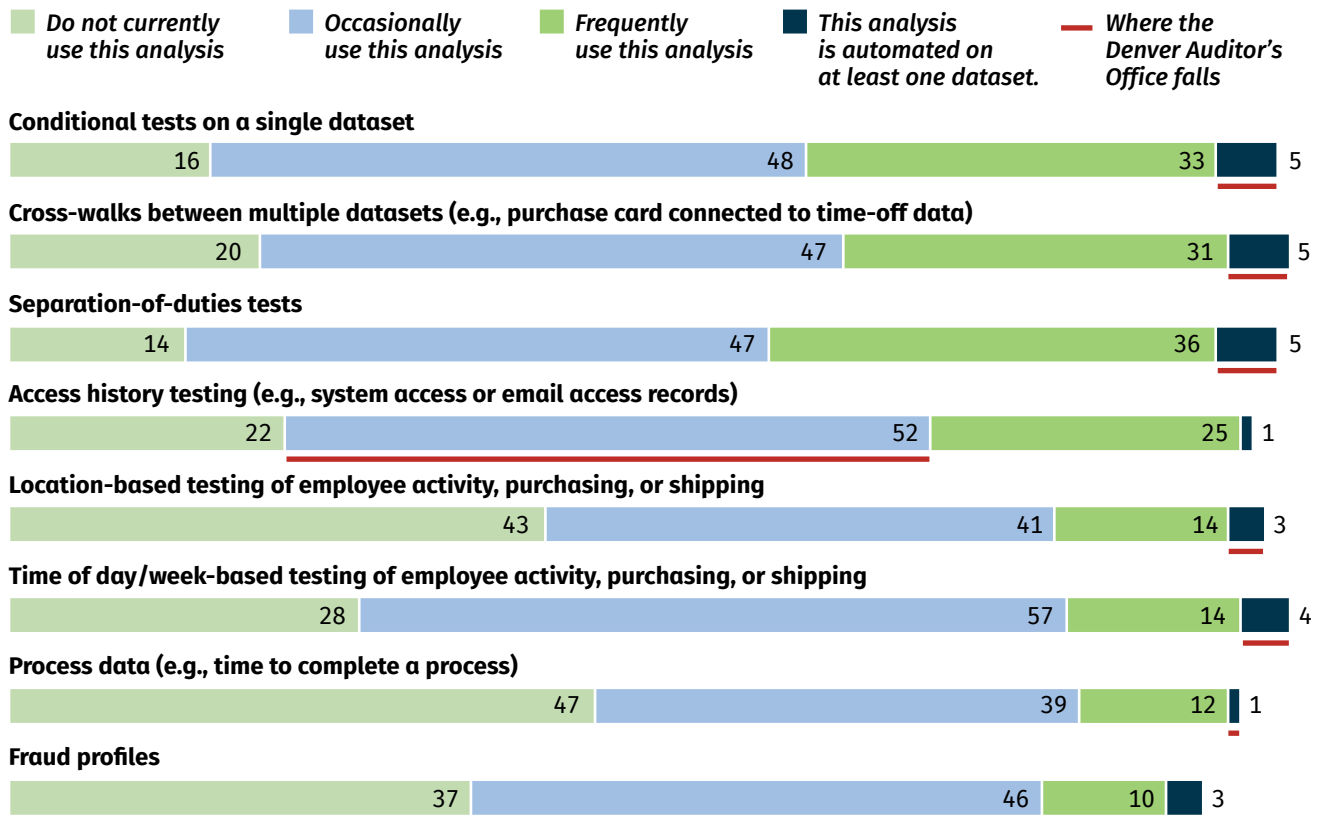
Do not currently use this analysis
Occasionally use this analysis
Frequently use this analysis
This analysis is automated on at least one dataset.
Where the Denver Auditor's Office falls

Conditional tests on a single dataset
16 48 33 5

Cross-walks between multiple datasets (e.g., purchase card connected to time-off data)
20 47 31 5

Separation-of-duties tests
14 47 36 5

Access history testing (e.g., system access or email access records)
22 52 25 1

Location-based testing of employee activity, purchasing, or shipping
43 41 14 3

Time of day/week-based testing of employee activity, purchasing, or shipping
28 57 14 4

Process data (e.g., time to complete a process)
47 39 12 1

Fraud profiles
37 46 10 3